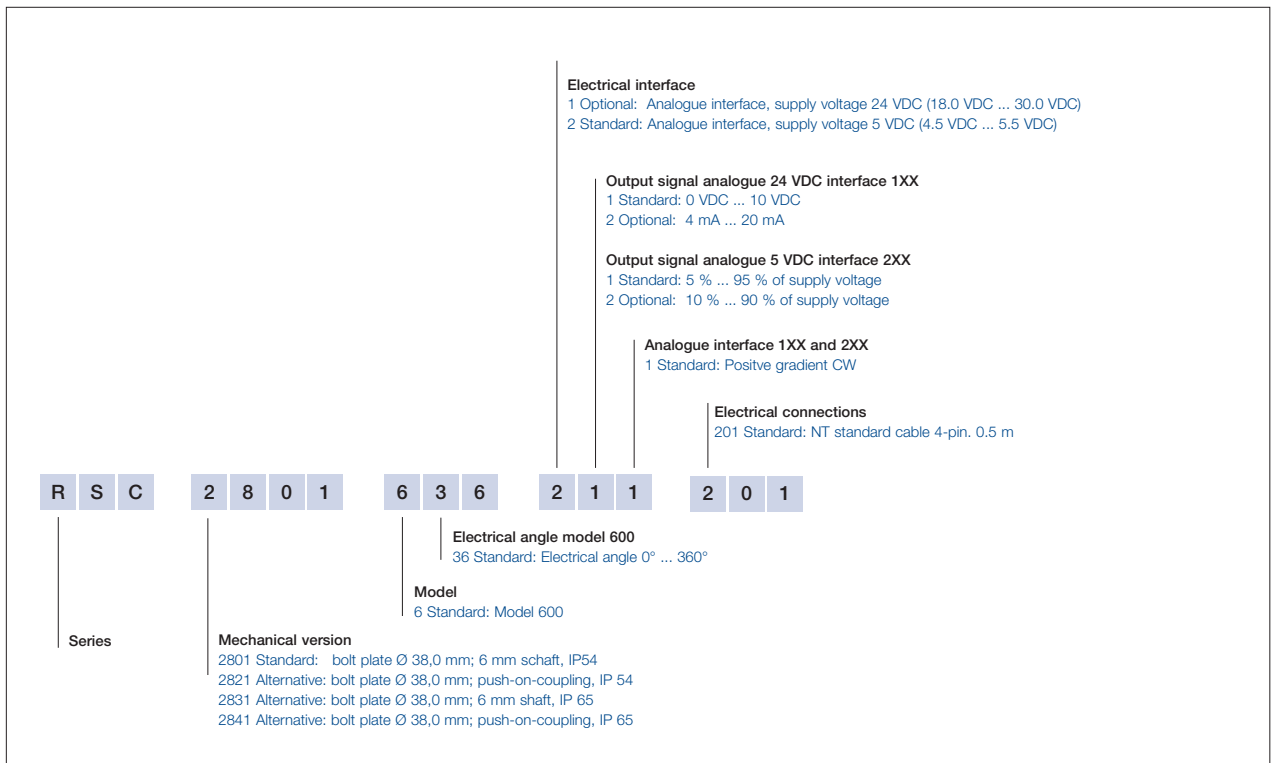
Electrical interface
1 Optional: Analogue interface, supply voltage 24 VDC (18.0 VDC ... 30.0 VDC)
2 Standard: Analogue interface, supply voltage 5 VDC (4.5 VDC ... 5.5 VDC)

Output signal analogue 24 VDC interface 1XX
1 Standard: 0 VDC ... 10 VDC
2 Optional: 4 mA ... 20 mA

Output signal analogue 5 VDC interface 2XX
1 Standard: 5 % ... 95 % of supply voltage
2 Optional: 10 % ... 90 % of supply voltage

Analogue interface 1XX and 2XX
1 Standard: Positve gradient CW

Electrical connections
201 Standard: NT standard cable 4-pin. 0.5 m

R S C 2 8 0 1 6 3 6 2 1 1 2 0 1

Electrical angle model 600
36 Standard: Electrical angle 0° ... 360°

Model
6 Standard: Model 600

Series

Mechanical version
2801 Standard: bolt plate Ø 38,0 mm; 6 mm schaft, IP54
2821 Alternative: bolt plate Ø 38,0 mm; push-on-coupling, IP 54
2831 Alternative: bolt plate Ø 38,0 mm; 6 mm shaft, IP 65
2841 Alternative: bolt plate Ø 38,0 mm; push-on-coupling, IP 65